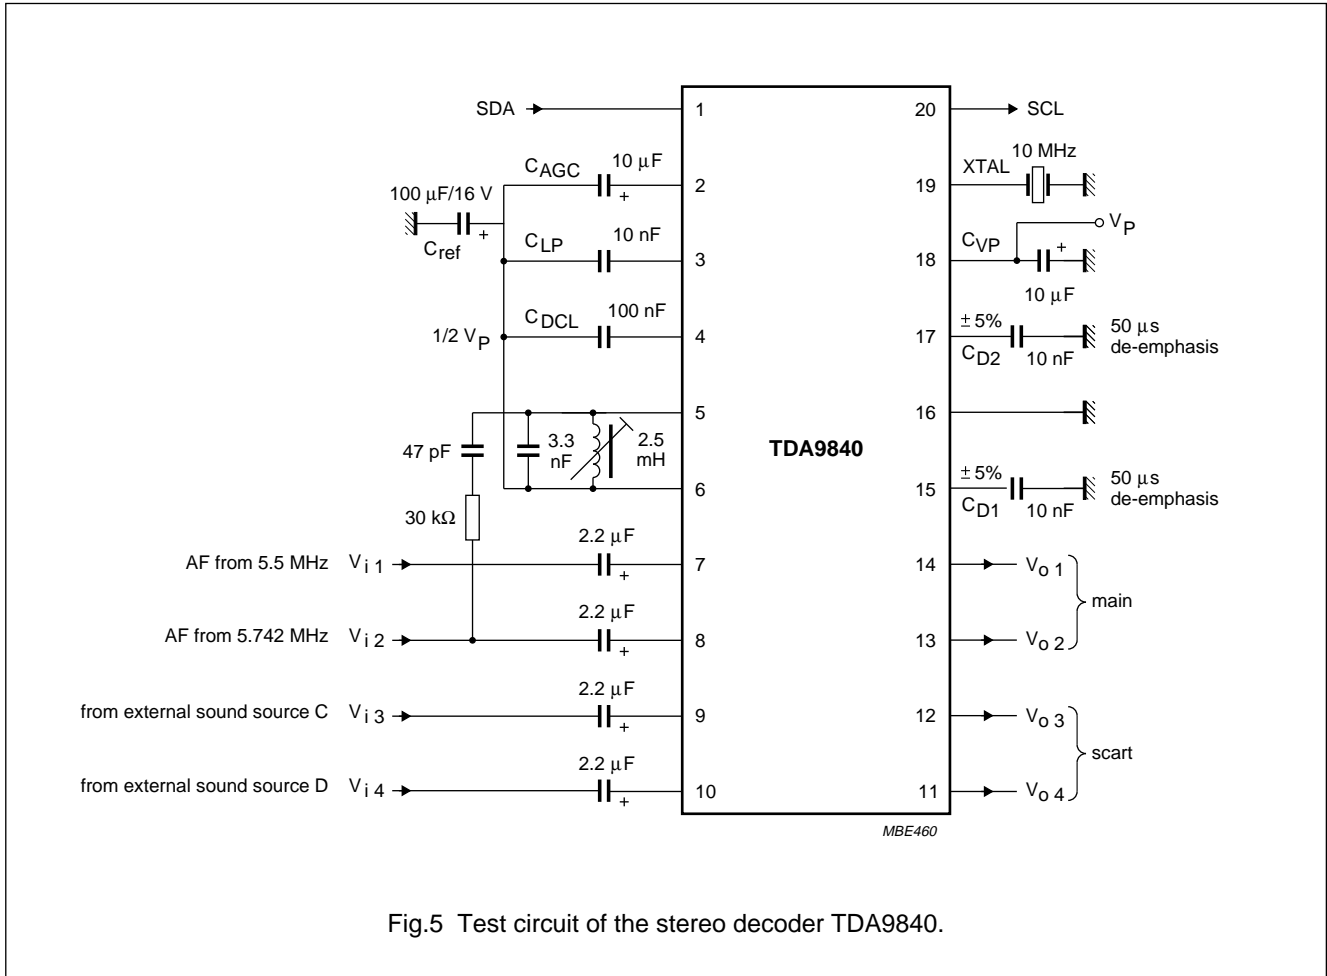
SDA
1
20
SCL
$C_{AGC}$
10 μF
+
2
19
XTAL
10 MHz
100 μF/16 V
+
$C_{ref}$
$C_{LP}$
10 nF
3
18
$C_{VP}$
+
$V_P$
10 μF
$C_{DCL}$
100 nF
1/2 $V_P$
4
17
± 5%
$C_{D2}$
10 nF
50 μs de-emphasis
5
16
3.3 nF
2.5 mH
47 pF
TDA9840
6
15
± 5%
$C_{D1}$
10 nF
50 μs de-emphasis
30 kΩ
2.2 μF
AF from 5.5 MHz
$V_{i\,1}$
+
7
14
$V_{o\,1}$
main
2.2 μF
AF from 5.742 MHz
$V_{i\,2}$
+
8
13
$V_{o\,2}$
2.2 μF
from external sound source C
$V_{i\,3}$
+
9
12
$V_{o\,3}$
scart
2.2 μF
from external sound source D
$V_{i\,4}$
+
10
11
$V_{o\,4}$
MBE460

Fig.5 Test circuit of the stereo decoder TDA9840.